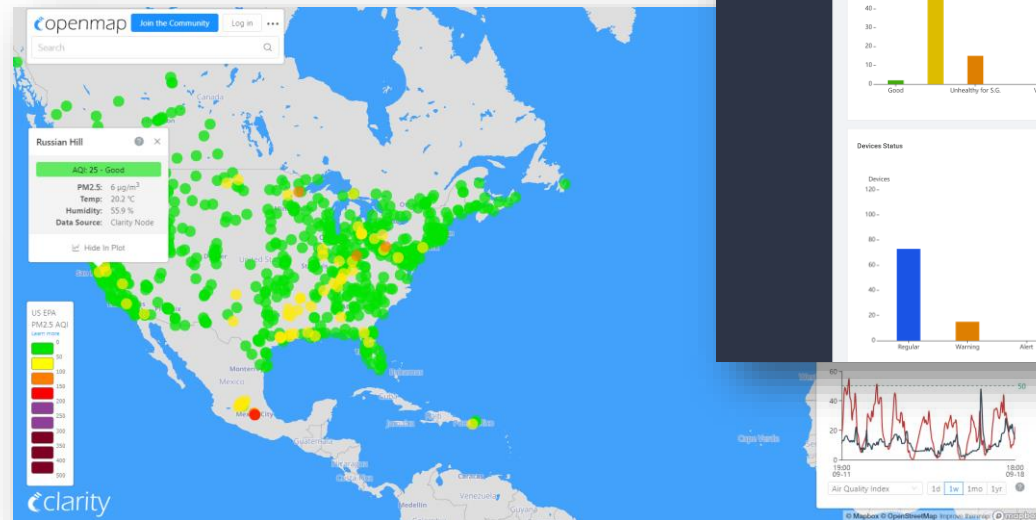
openmap
Join the Community
Log in
Search

Russian Hill
AQI: 25 - Good
PM2.5: 6 μg/m$^3$
Temp: 20.2 °C
Humidity: 55.9 %
Data Source: Clarity Node
Hide In Plot

US EPA
PM2.5 AQI
Learn more
0
50
100
150
200
250
300
350
400
500

Canada
Mexico
Cape Verde
Venezuela

clarity

40
20
0
Good
Unhealthy for S.G.

Devices Status
Devices
120
100
80
60
40
20
0
Regular
Warning
Alert

50
40
20
0
19:00
09-11
18:00
09-18
Air Quality Index
1d
1w
1mo
1yr

© Mapbox © OpenStreetMap Improve this map